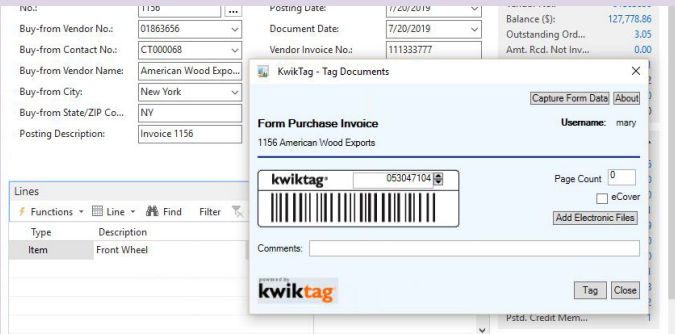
No.: 1156 ...
Buy-from Vendor No.: 01863656
Buy-from Contact No.: CT000068
Buy-from Vendor Name: American Wood Expo...
Buy-from City: New York
Buy-from State/ZIP Co... NY
Posting Description: Invoice 1156

Posting Date: 7/20/2019
Document Date: 7/20/2019
Vendor Invoice No.: 111333777

Balance ($): 127,778.86
Outstanding Ord... 3.05
Amt. Rcd. Not Inv... 0.00

Lines
Functions ▾ Line ▾ Find Filter
Type Description
Item Front Wheel

Pstd. Credit Mem... 1

KwikTag - Tag Documents
Capture Form Data About
Form Purchase Invoice
Username: mary
1156 American Wood Exports
kwiktag 053047104
Page Count 0
eCover
Add Electronic Files
Comments:
powered by kwiktag
Tag Close